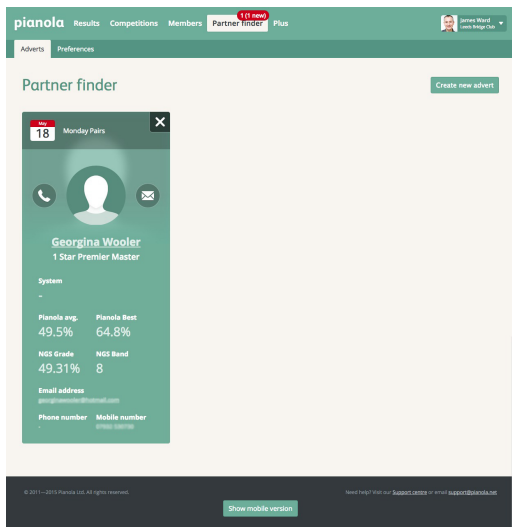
pianola Results Competitions Members Partner finder 1 (1 new) Plus

James Ward
Leeds Bridge Club

Adverts Preferences

Partner finder

Create new advert

May
18
Monday Pairs

Georgina Wooler
1 Star Premier Master

System
-

Pianola avg.
49.5%

Pianola Best
64.8%

NGS Grade
49.31%

NGS Band
8

Email address
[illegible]

Phone number
-

Mobile number
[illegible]

© 2011—2015 Pianola Ltd. All rights reserved.

Need help? Visit our Support centre or email support@pianola.net

Show mobile version